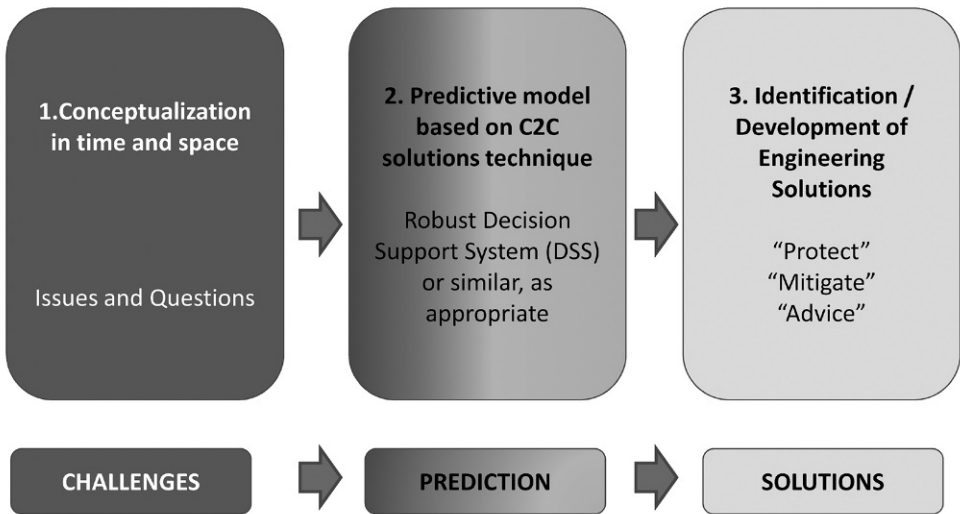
1.Conceptualization in time and space

Issues and Questions

2. Predictive model based on C2C solutions technique

Robust Decision Support System (DSS) or similar, as appropriate

3. Identification / Development of Engineering Solutions

“Protect” “Mitigate” “Advice”

CHALLENGES

PREDICTION

SOLUTIONS